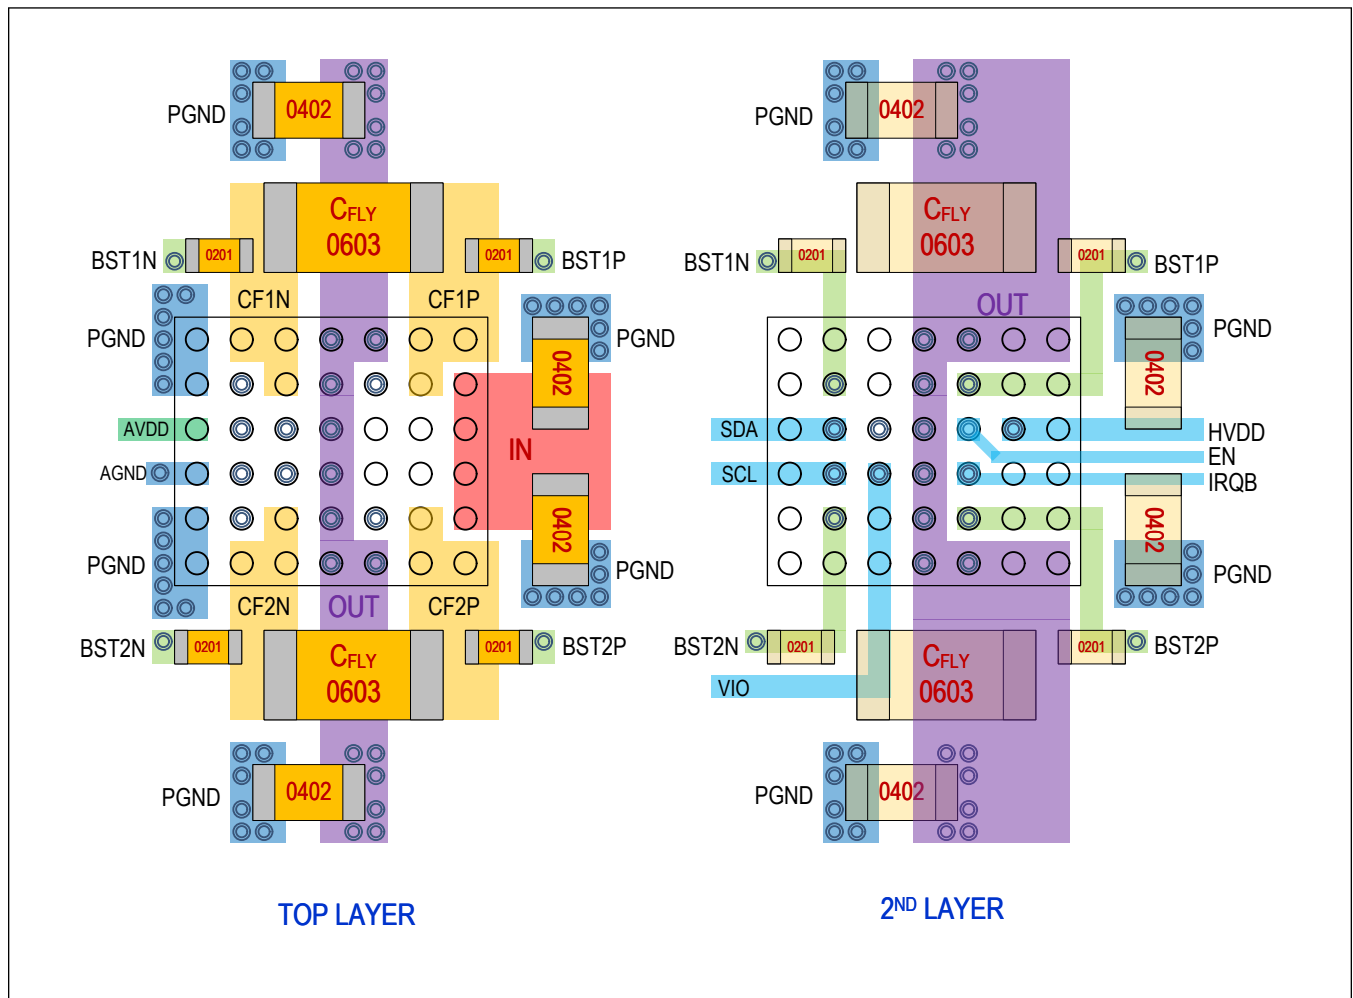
PGND
0402
CFLY
0603
BST1N
0201
0201
BST1P
CF1N
CF1P
PGND
PGND
0402
AVDD
IN
AGND
0402
PGND
PGND
CF2N
OUT
CF2P
BST2N
0201
0201
BST2P
CFLY
0603
PGND
0402
TOP LAYER

PGND
0402
CFLY
0603
BST1N
0201
0201
BST1P
OUT
PGND
0402
SDA
HVDD
EN
SCL
IRQB
0402
PGND
BST2N
0201
0201
BST2P
CFLY
VIO
0603
PGND
0402
2ND LAYER